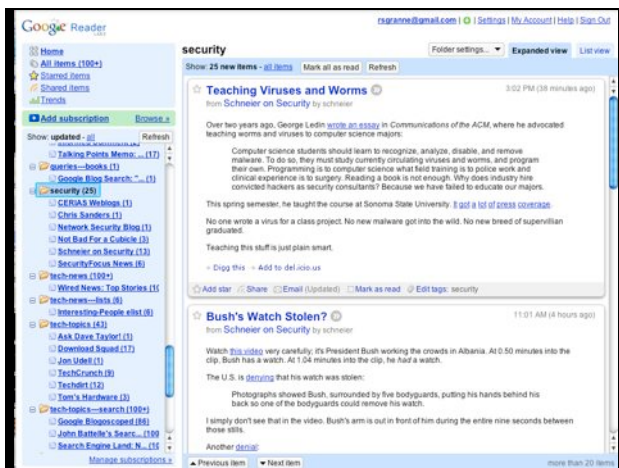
Google Reader BETA

rsgranne@gmail.com | Settings | My Account | Help | Sign Out

Home
All items (100+)
Starred items
Shared items
Trends

Add subscription Browse »

Show: updated - all Refresh

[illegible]
Talking Points Memo: ... (17)
queries—books (1)
Google Blog Search: "... (1)
security (25)
CERIAS Weblogs (1)
Chris Sanders (1)
Network Security Blog (1)
Not Bad For a Cubicle (3)
Schneier on Security (13)
SecurityFocus News (6)
tech-news (100+)
Wired News: Top Stories (1(
tech-news—lists (6)
Interesting-People elist (6)
tech-topics (43)
Ask Dave Taylor! (1)
Download Squad (17)
Jon Udell (1)
TechCrunch (9)
Techdirt (12)
Tom's Hardware (3)
tech-topics—search (100+)
Google Blogoscoped (86)
John Battelle's Searc... (10(
Search Engine Land: N... (1(

Manage subscriptions »

security

Folder settings... Expanded view List view

Show: 25 new items - all items Mark all as read Refresh

Teaching Viruses and Worms
from Schneier on Security by schneier

3:02 PM (38 minutes ago)

Over two years ago, George Ledin wrote an essay in Communications of the ACM, where he advocated teaching worms and viruses to computer science majors:

Computer science students should learn to recognize, analyze, disable, and remove malware. To do so, they must study currently circulating viruses and worms, and program their own. Programming is to computer science what field training is to police work and clinical experience is to surgery. Reading a book is not enough. Why does industry hire convicted hackers as security consultants? Because we have failed to educate our majors.

This spring semester, he taught the course at Sonoma State University. It got a lot of press coverage.

No one wrote a virus for a class project. No new malware got into the wild. No new breed of supervillian graduated.

Teaching this stuff is just plain smart.

» Digg this » Add to del.icio.us

Add star Share Email (Updated) Mark as read Edit tags: security

Bush's Watch Stolen?
from Schneier on Security by schneier

11:01 AM (4 hours ago)

Watch this video very carefully; it's President Bush working the crowds in Albania. At 0:50 minutes into the clip, Bush has a watch. At 1:04 minutes into the clip, he had a watch.

The U.S. is denying that his watch was stolen:

Photographs showed Bush, surrounded by five bodyguards, putting his hands behind his back so one of the bodyguards could remove his watch.

I simply don't see that in the video. Bush's arm is out in front of him during the entire nine seconds between those stills.

Another denial:

Previous item Next item

more than 20 items